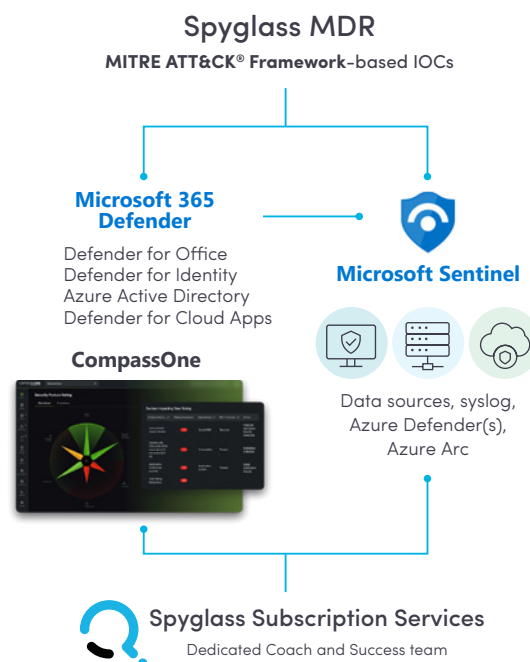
Spyglass MDR

MITRE ATT&CK® Framework-based IOCs

Microsoft 365 Defender

Defender for Office
Defender for Identity
Azure Active Directory
Defender for Cloud Apps

Microsoft Sentinel

CompassOne

Security Posture Rating

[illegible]

Data sources, syslog, Azure Defender(s), Azure Arc

Spyglass Subscription Services

Dedicated Coach and Success team